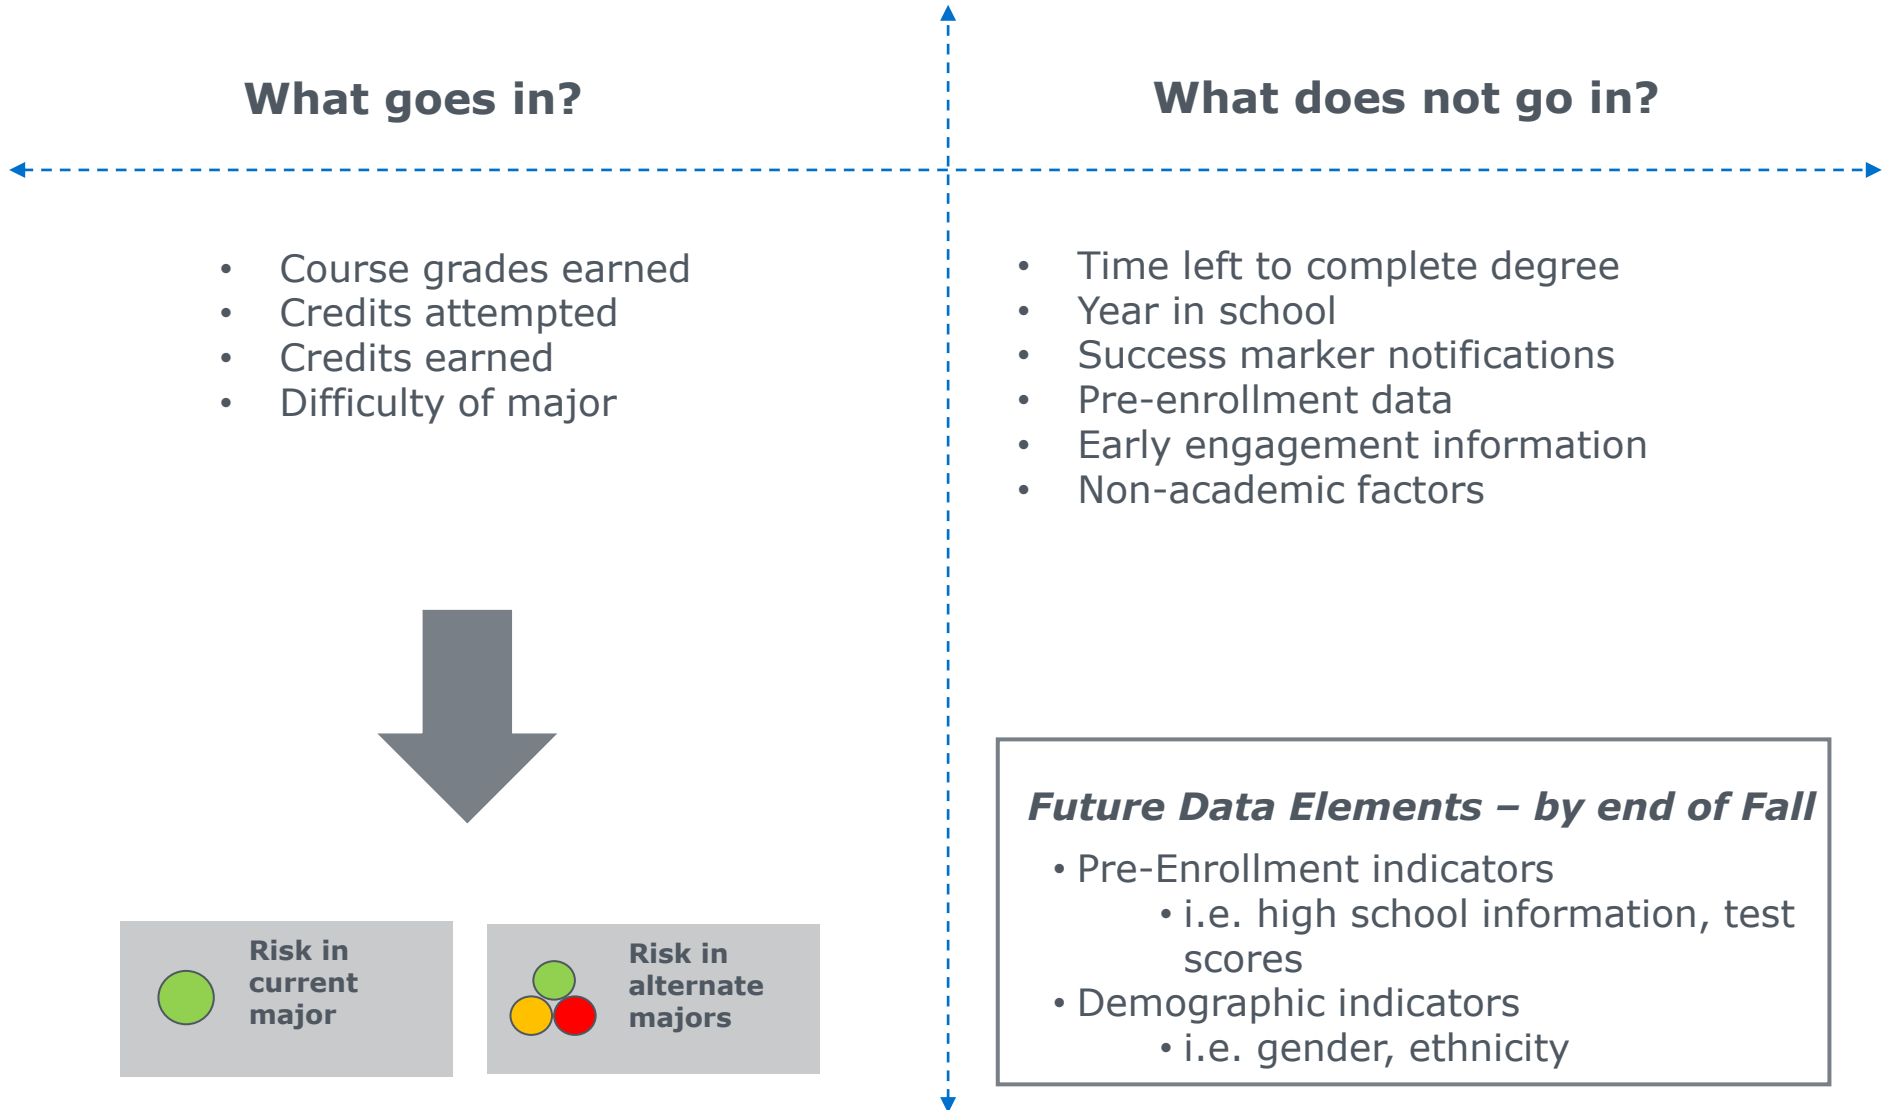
What goes in?

What does not go in?

- Course grades earned
- Credits attempted
- Credits earned
- Difficulty of major

- Time left to complete degree
- Year in school
- Success marker notifications
- Pre-enrollment data
- Early engagement information
- Non-academic factors

Risk in current major

Risk in alternate majors

*Future Data Elements – by end of Fall*

- Pre-Enrollment indicators
  - i.e. high school information, test scores
- Demographic indicators
  - i.e. gender, ethnicity